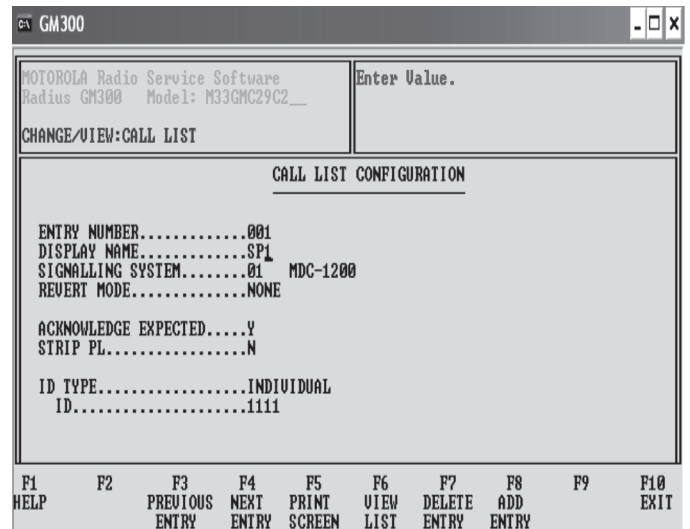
GM300

MOTOROLA Radio Service Software
Radius GM300 Model: M33GMC29C2__

CHANGE/VIEW:CALL LIST

Enter Value.

CALL LIST CONFIGURATION

ENTRY NUMBER.............001
DISPLAY NAME.............SP1
SIGNALLING SYSTEM........01 MDC-1200
REVERT MODE..............NONE

ACKNOWLEDGE EXPECTED.....Y
STRIP PL.................N

ID TYPE..................INDIVIDUAL
ID.....................1111

F1 HELP
F2
F3 PREVIOUS ENTRY
F4 NEXT ENTRY
F5 PRINT SCREEN
F6 VIEW LIST
F7 DELETE ENTRY
F8 ADD ENTRY
F9
F10 EXIT